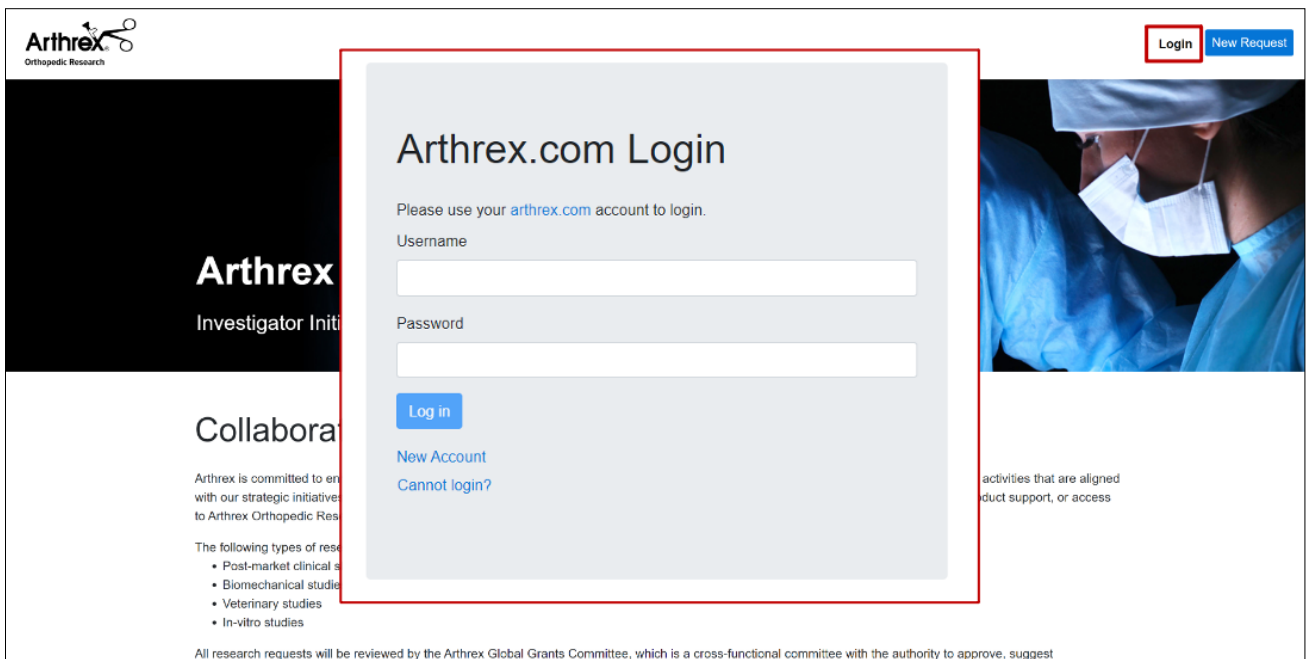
Arthrex
Orthopedic Research

Login New Request

Arthrex

Investigator Initi

Arthrex.com Login

Please use your arthrex.com account to login.

Username

Password

Log in

New Account

Cannot login?

Collaborat

Arthrex is committed to en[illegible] activities that are aligned with our strategic initiatives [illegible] oduct support, or access to Arthrex Orthopedic Res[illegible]

The following types of rese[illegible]

- Post-market clinical s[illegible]
- Biomechanical studie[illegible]
- Veterinary studies
- In-vitro studies

All research requests will be reviewed by the Arthrex Global Grants Committee, which is a cross-functional committee with the authority to approve, suggest